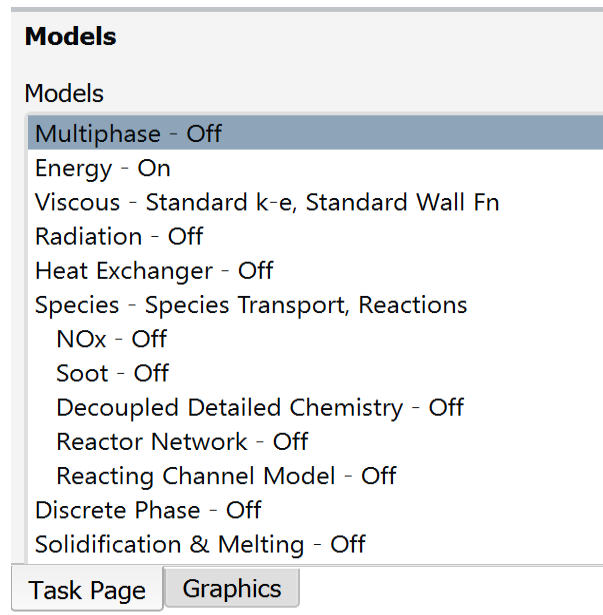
Models

Models

Multiphase - Off
Energy - On
Viscous - Standard k-e, Standard Wall Fn
Radiation - Off
Heat Exchanger - Off
Species - Species Transport, Reactions
NOx - Off
Soot - Off
Decoupled Detailed Chemistry - Off
Reactor Network - Off
Reacting Channel Model - Off
Discrete Phase - Off
Solidification & Melting - Off

Task Page
Graphics